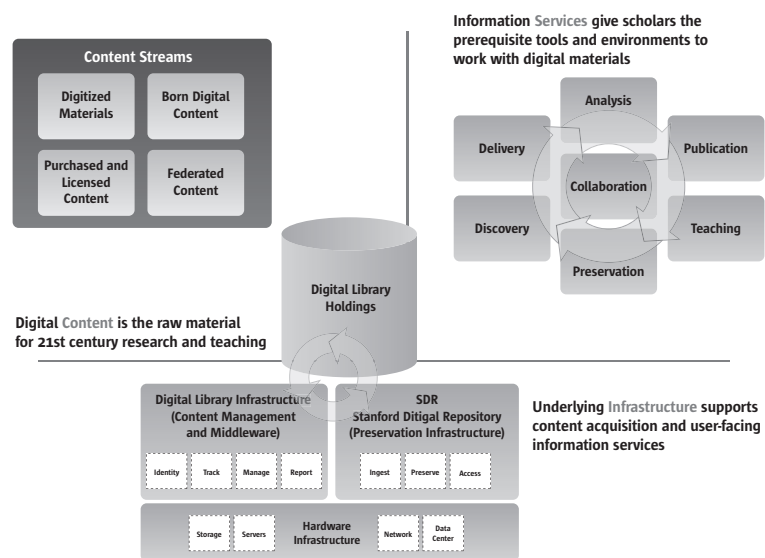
Content Streams

Digitized Materials

Born Digital Content

Purchased and Licensed Content

Federated Content

Information Services give scholars the prerequisite tools and environments to work with digital materials

Analysis

Delivery

Publication

Collaboration

Discovery

Teaching

Preservation

Digital Library Holdings

Digital Content is the raw material for 21st century research and teaching

Digital Library Infrastructure (Content Management and Middleware)

Identity

Track

Manage

Report

SDR Stanford Ditigal Repository (Preservation Infrastructure)

Ingest

Preserve

Access

Underlying Infrastructure supports content acquisition and user-facing information services

Storage

Servers

Hardware Infrastructure

Network

Data Center